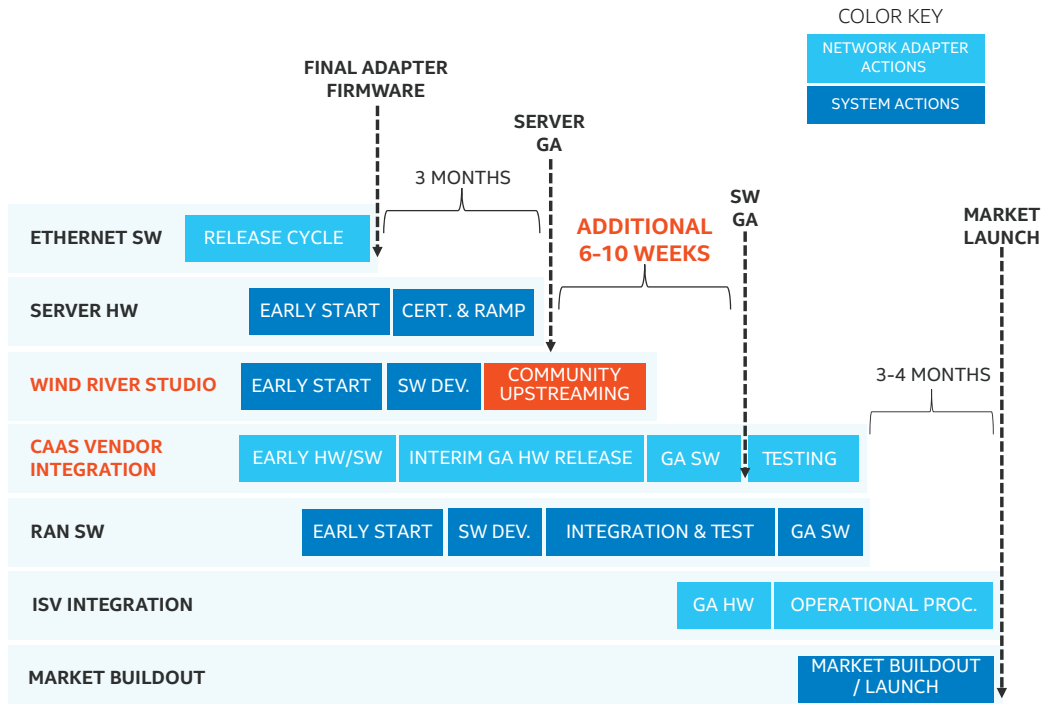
COLOR KEY

NETWORK ADAPTER ACTIONS

SYSTEM ACTIONS

FINAL ADAPTER FIRMWARE

SERVER GA

3 MONTHS

ADDITIONAL 6-10 WEEKS

SW GA

MARKET LAUNCH

ETHERNET SW | RELEASE CYCLE

SERVER HW | EARLY START | CERT. & RAMP

WIND RIVER STUDIO | EARLY START | SW DEV. | COMMUNITY UPSTREAMING

3-4 MONTHS

CAAS VENDOR INTEGRATION | EARLY HW/SW | INTERIM GA HW RELEASE | GA SW | TESTING

RAN SW | EARLY START | SW DEV. | INTEGRATION & TEST | GA SW

ISV INTEGRATION | GA HW | OPERATIONAL PROC.

MARKET BUILDOUT | MARKET BUILDOUT / LAUNCH